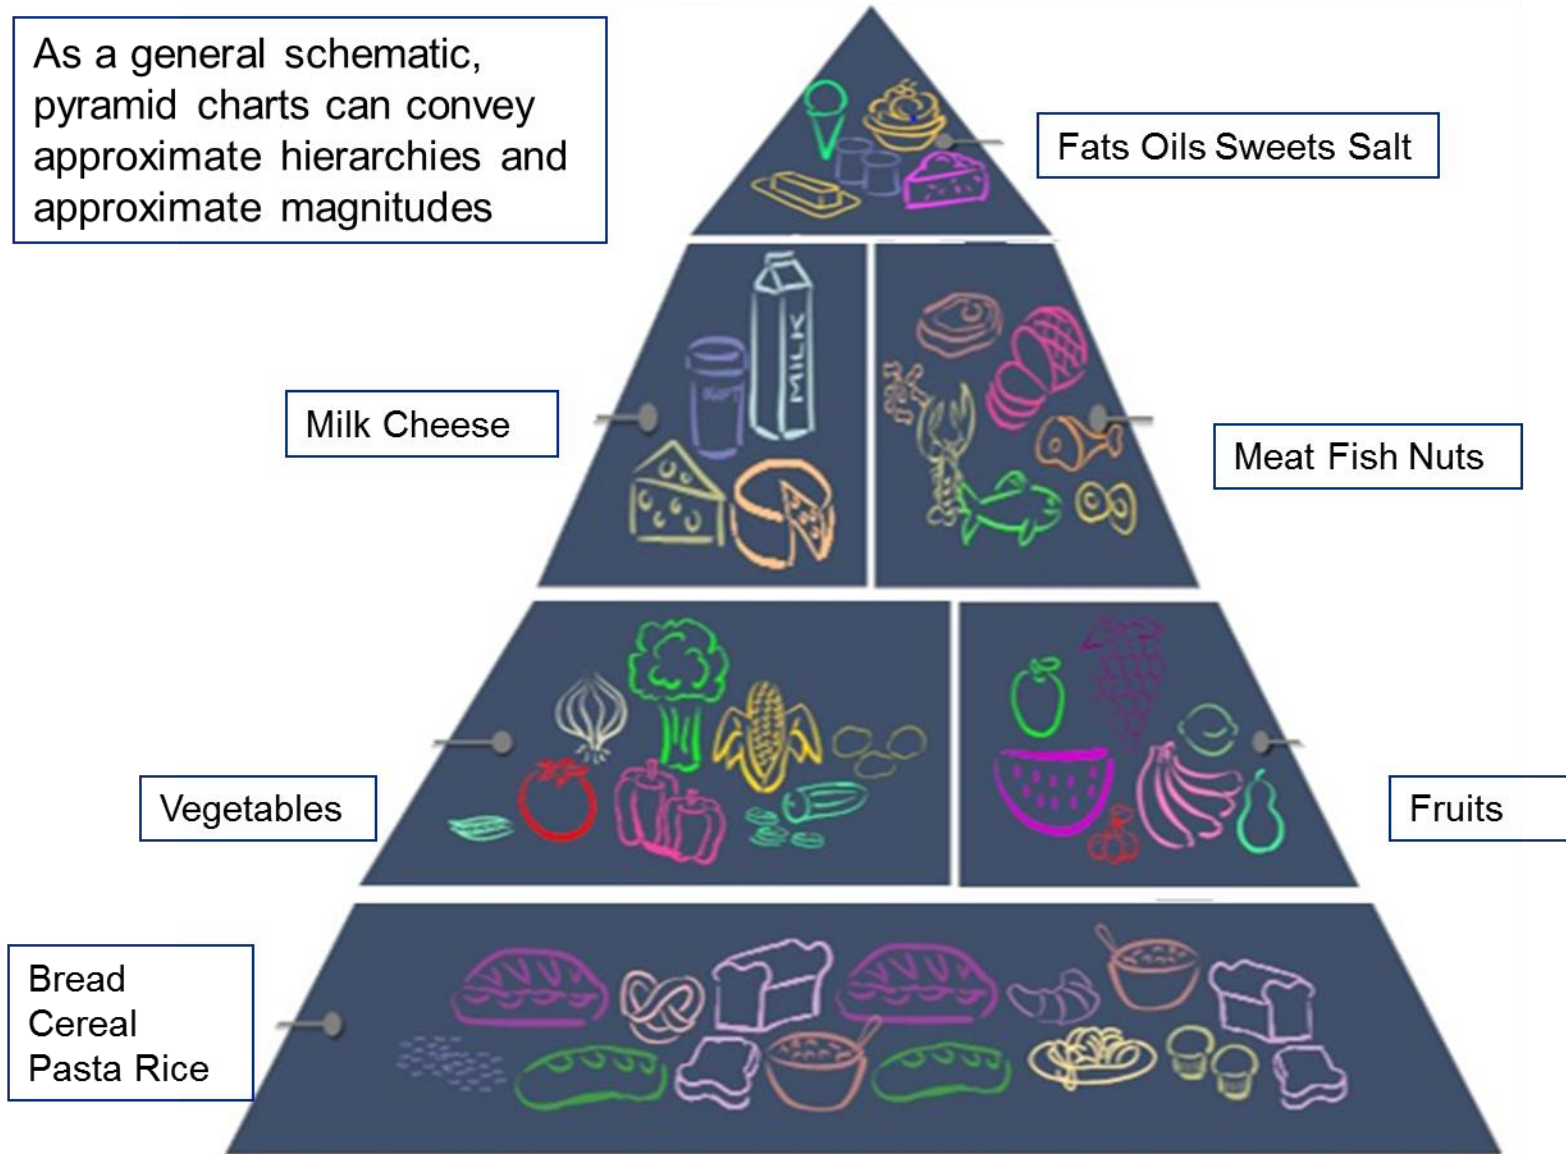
As a general schematic, pyramid charts can convey approximate hierarchies and approximate magnitudes

Fats Oils Sweets Salt

Milk Cheese

MILK

Meat Fish Nuts

Vegetables

Fruits

Bread
Cereal
Pasta Rice